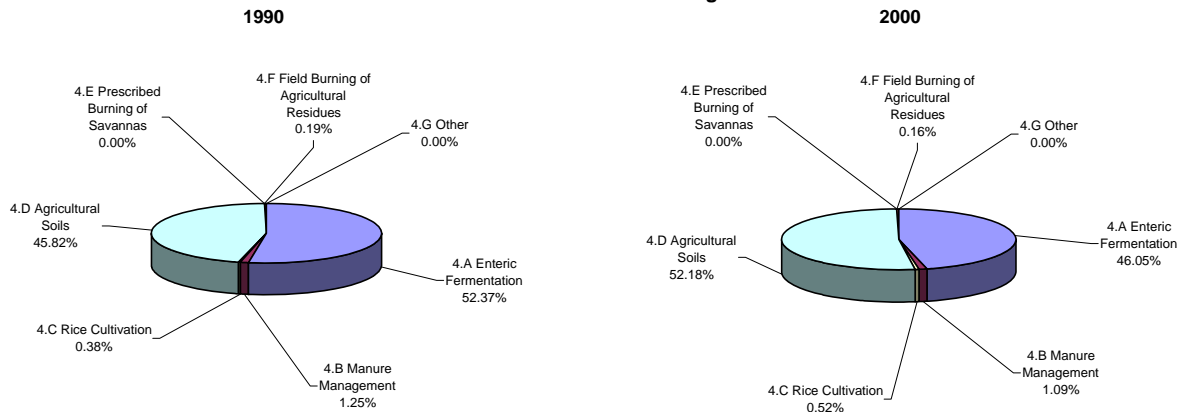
1990

4.E Prescribed Burning of Savannas 0.00%

4.F Field Burning of Agricultural Residues 0.19%

4.G Other 0.00%

4.D Agricultural Soils 45.82%

4.A Enteric Fermentation 52.37%

4.C Rice Cultivation 0.38%

4.B Manure Management 1.25%

2000

4.E Prescribed Burning of Savannas 0.00%

4.F Field Burning of Agricultural Residues 0.16%

4.G Other 0.00%

4.A Enteric Fermentation 46.05%

4.D Agricultural Soils 52.18%

4.B Manure Management 1.09%

4.C Rice Cultivation 0.52%